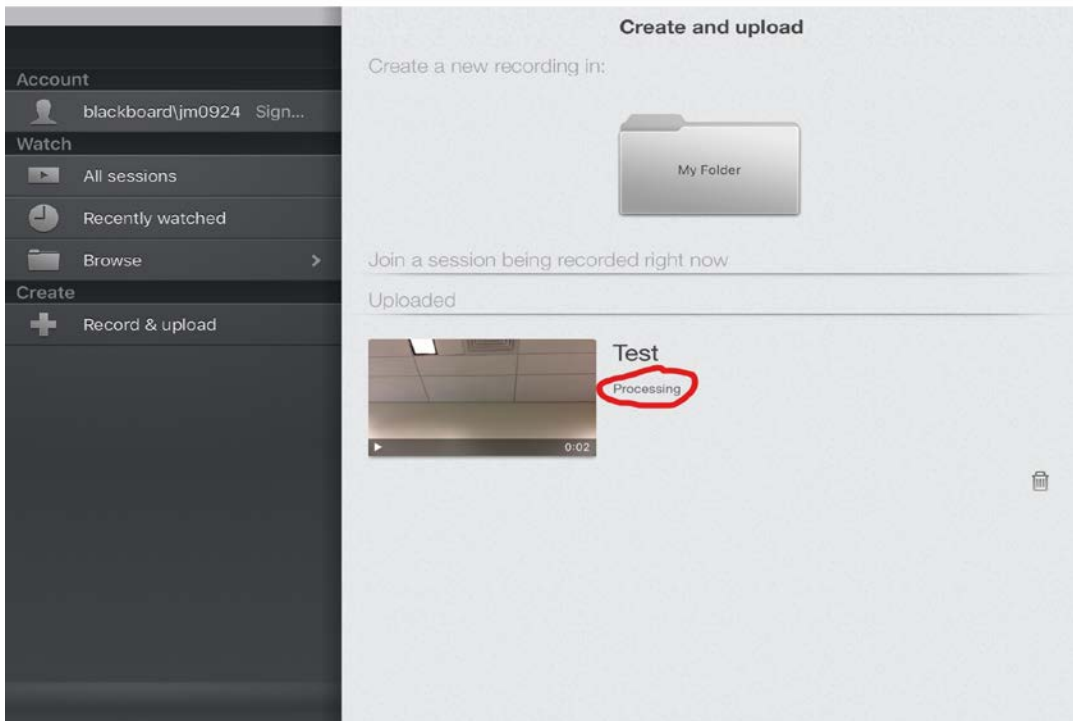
Account

blackboard\jm0924 Sign...

Watch

All sessions

Recently watched

Browse

Create

Record & upload

Create and upload

Create a new recording in:

My Folder

Join a session being recorded right now

Uploaded

0:02

Test

Processing